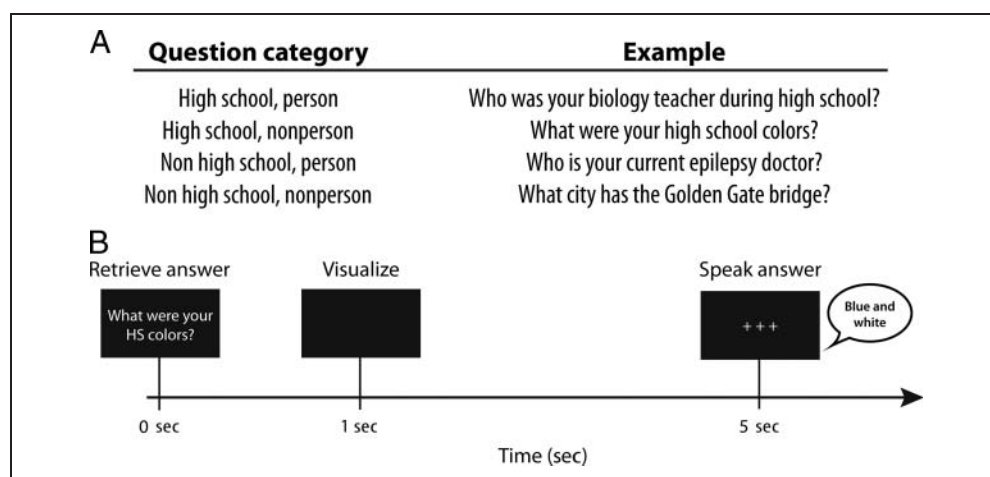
A

| Question category | Example |
|---|---|
| High school, person | Who was your biology teacher during high school? |
| High school, nonperson | What were your high school colors? |
| Non high school, person | Who is your current epilepsy doctor? |
| Non high school, nonperson | What city has the Golden Gate bridge? |

B

Retrieve answer

What were your HS colors?

Visualize

Speak answer

+ + +

Blue and white

0 sec

1 sec

5 sec

Time (sec)